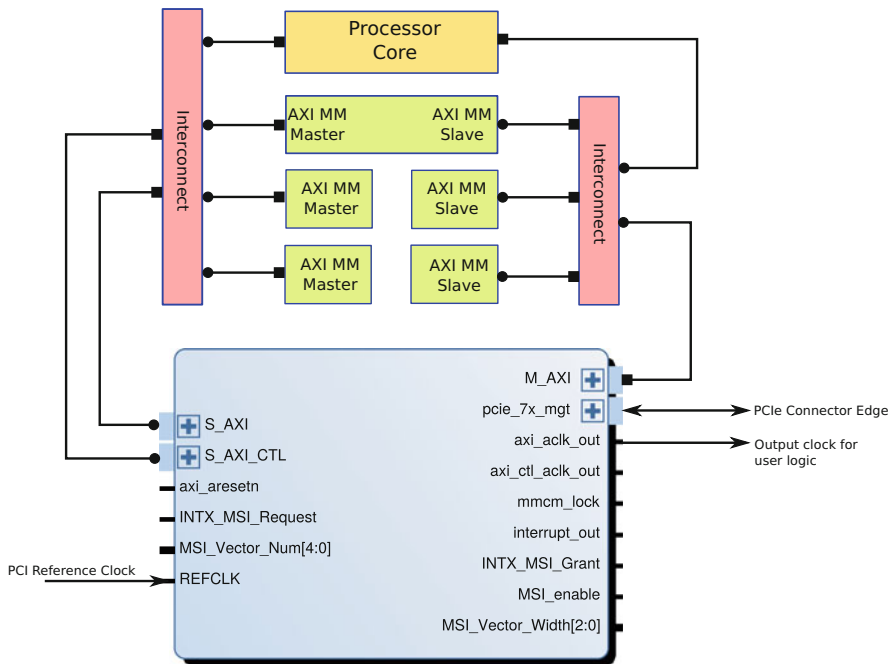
Interconnect

Processor Core

AXI MM Master

AXI MM Slave

AXI MM Master

AXI MM Slave

AXI MM Master

AXI MM Slave

Interconnect

M_AXI

pcie_7x_mgt

PCIe Connector Edge

S_AXI

axi_aclk_out

Output clock for user logic

S_AXI_CTL

axi_ctl_aclk_out

axi_aresetn

mmcm_lock

INTX_MSI_Request

interrupt_out

MSI_Vector_Num[4:0]

INTX_MSI_Grant

PCI Reference Clock

REFCLK

MSI_enable

MSI_Vector_Width[2:0]